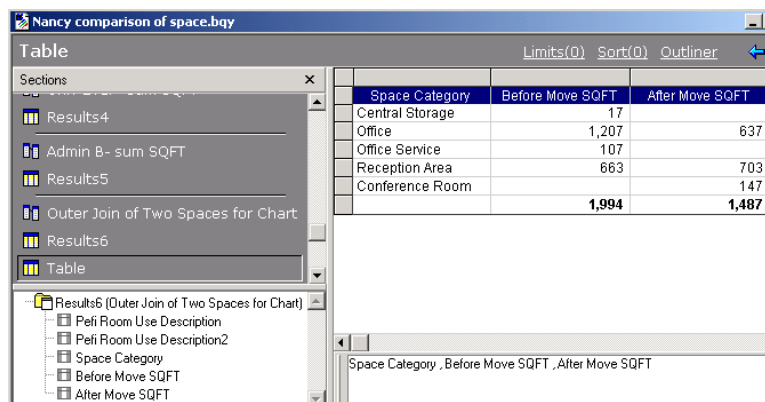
Nancy comparison of space.bqy

Table

Limits(0) Sort(0) Outliner

Sections ×

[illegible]

Results4

Admin B- sum SQFT

Results5

Outer Join of Two Spaces for Chart

Results6

Table

Results6 (Outer Join of Two Spaces for Chart)
Pefi Room Use Description
Pefi Room Use Description2
Space Category
Before Move SQFT
After Move SQFT

| Space Category | Before Move SQFT | After Move SQFT |
|---|---|---|
| Central Storage | 17 | |
| Office | 1,207 | 637 |
| Office Service | 107 | |
| Reception Area | 663 | 703 |
| Conference Room | | 147 |
| | **1,994** | **1,487** |

Space Category , Before Move SQFT , After Move SQFT